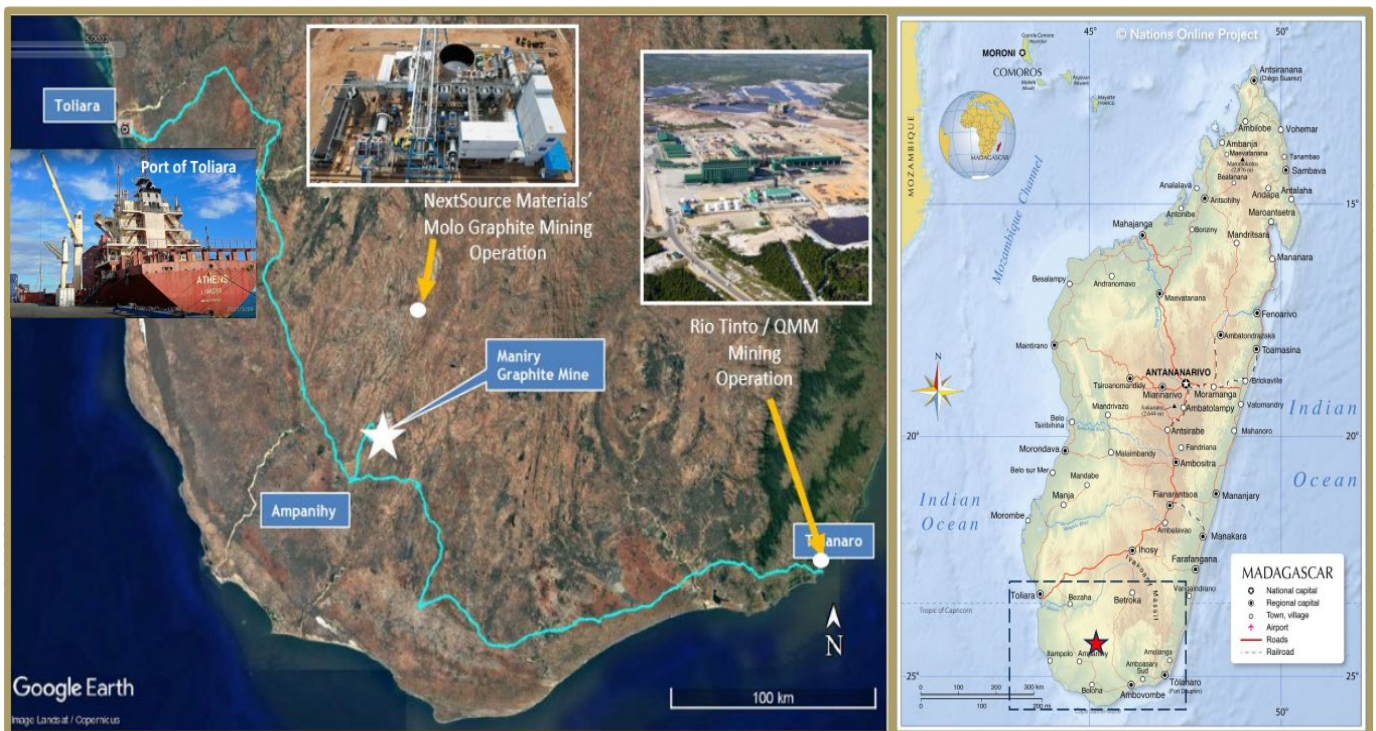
Toliara

Port of Toliara

ATHENS

NextSource Materials' Molo Graphite Mining Operation

Rio Tinto / QMM Mining Operation

Maniry Graphite Mine

Ampanihy

Taolanaro

N

Google Earth

Image Landsat / Copernicus

100 km

45° © Nations Online Project 50°

MORONI

COMOROS

MOZAMBIQUE

Mozambique Channel

MADAGASCAR

Antsiranana (Diego Suarez)

Ambilobe

Vohemar

Ambanja

Sambava

Andapa

Antalaha

Analalava

Antsohihy

Maroantsetra

Bealanana

Mahajanga

Antonibe

Mandritsara

Besalampy

Andranomavo

Maevatanana

Mananara

Fenoarivo

Ambatondrazaka

Maintirano

Toamasina

ANTANANARIVO

Tsiroanomandidy

Miarinarivo

Moramanga

Brickaville

Mandrivazo

Ambatolampy

Vatomandry

Belo Tsiribihina

Antsirabe

Mahanoro

Morondava

Malaimbandy

Fandriana

Ambositra

Belo sur Mer

Mandabe

Manja

Fianarantsoa

Mananjary

Morombe

Ambalavao

Manakara

Ihosy

Farafangana

Toliara

Bezaha

Betroka

Vangaindrano

Tropic of Capricorn

Bampolo

Ampanihy

Amboasary Sud

Tolanaro (Fort Dauphin)

Beloha

Ambovombe

Indian Ocean

Indian Ocean

15°

20°

25°

MADAGASCAR

National capital

Regional capital

Town, village

Airport

Roads

Railroad

0 100 200 300 km